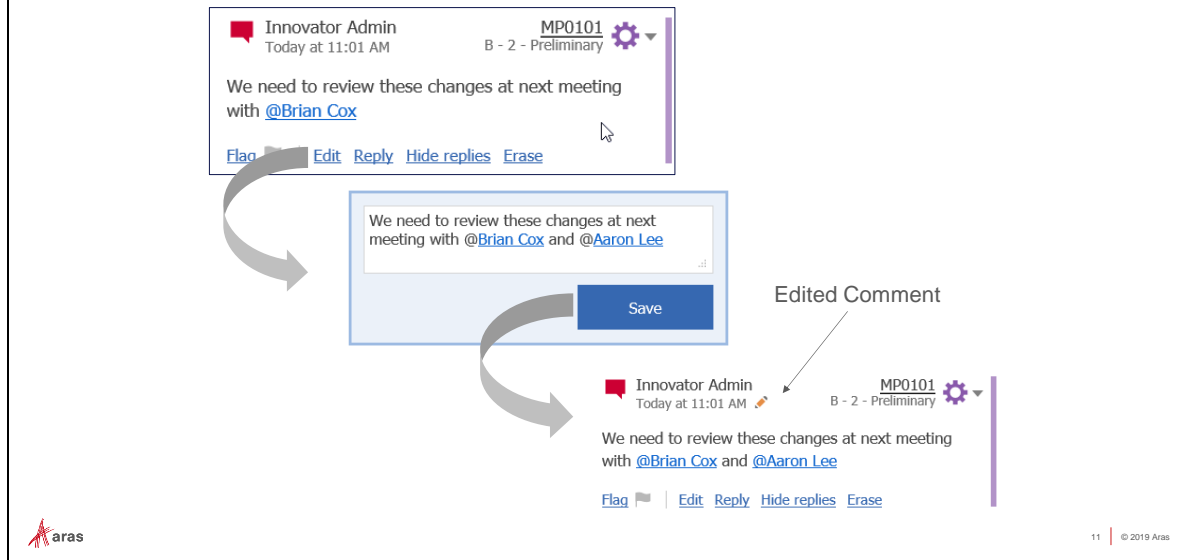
Innovator Admin
Today at 11:01 AM

MP0101
B - 2 - Preliminary

We need to review these changes at next meeting with @Brian Cox

Flag Edit Reply Hide replies Erase

We need to review these changes at next meeting with @Brian Cox and @Aaron Lee

Save

Edited Comment

Innovator Admin
Today at 11:01 AM

MP0101
B - 2 - Preliminary

We need to review these changes at next meeting with @Brian Cox and @Aaron Lee

Flag Edit Reply Hide replies Erase

aras

11 © 2019 Aras